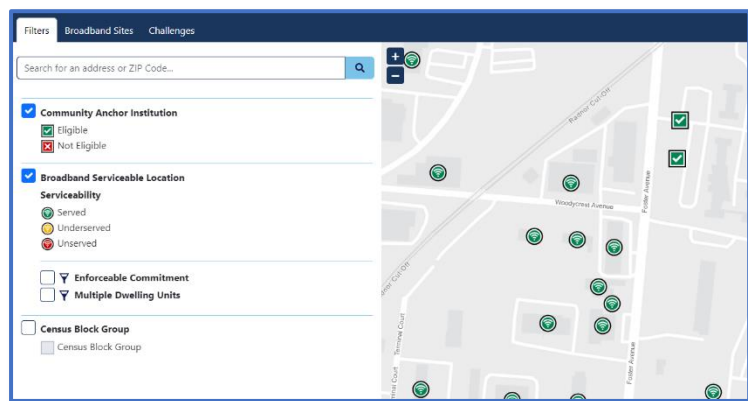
Filters Broadband Sites Challenges

Search for an address or ZIP Code...

Community Anchor Institution
Eligible
Not Eligible

Broadband Serviceable Location
Serviceability
Served
Underserved
Unserved

Enforceable Commitment
Multiple Dwelling Units

Census Block Group
Census Block Group

+
−

Rahns Cut Off
Woodycrest Avenue
Foster Avenue
Foster Avenue
Terrace Court
Rahns Cut Off